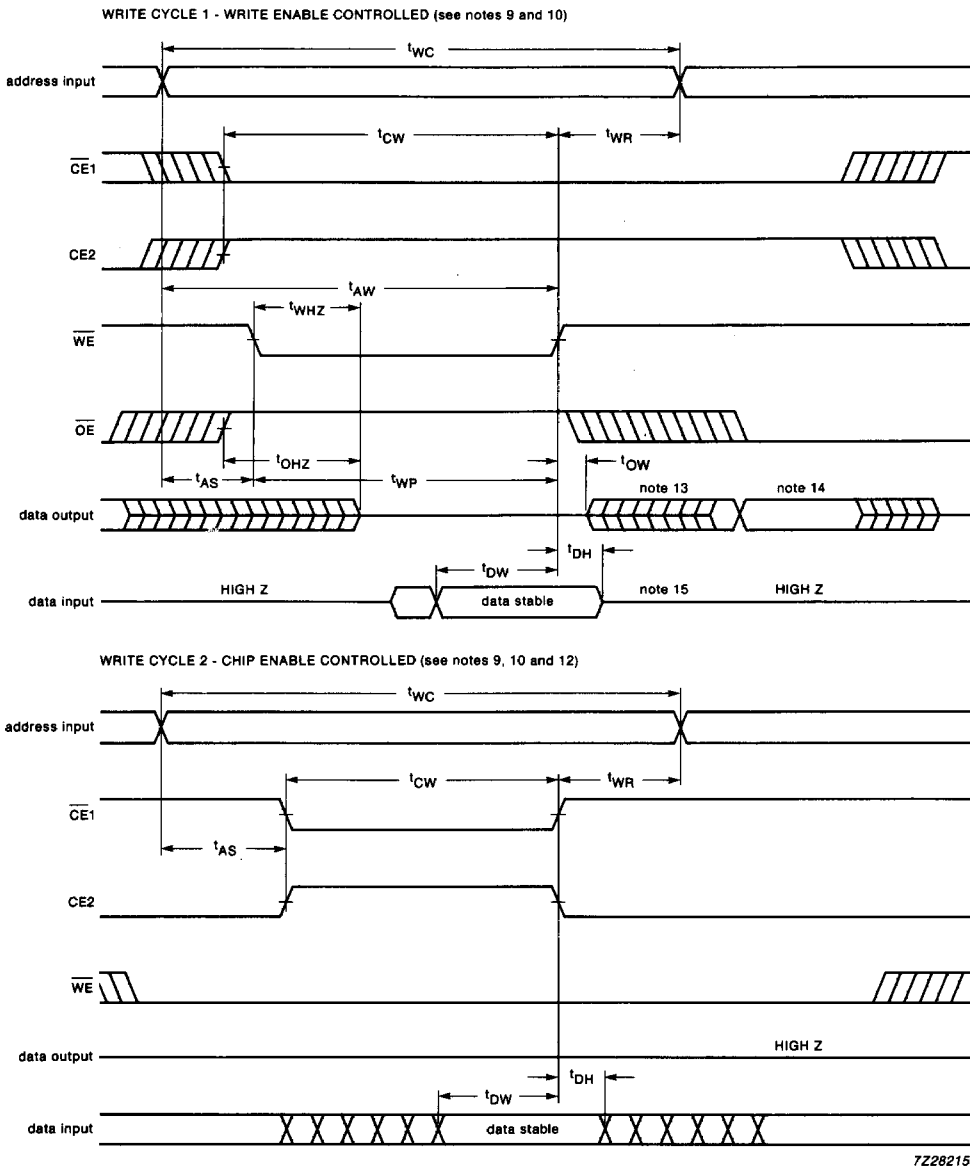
WRITE CYCLE 1 - WRITE ENABLE CONTROLLED (see notes 9 and 10)

$t_{WC}$

address input

$t_{CW}$

$t_{WR}$

$\overline{CE1}$

CE2

$t_{AW}$

$t_{WHZ}$

$\overline{WE}$

$\overline{OE}$

$t_{AS}$

$t_{OHZ}$

$t_{WP}$

$t_{OW}$

note 13

note 14

data output

$t_{DW}$

$t_{DH}$

data input

HIGH Z

data stable

note 15

HIGH Z

WRITE CYCLE 2 - CHIP ENABLE CONTROLLED (see notes 9, 10 and 12)

$t_{WC}$

address input

$t_{CW}$

$t_{WR}$

$\overline{CE1}$

$t_{AS}$

CE2

$\overline{WE}$

data output

HIGH Z

$t_{DH}$

$t_{DW}$

data input

data stable

7Z28215